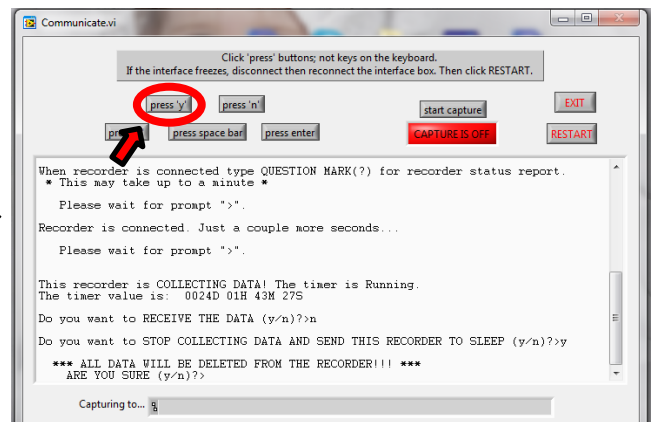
Communicate.vi

Click 'press' buttons; not keys on the keyboard.
If the interface freezes, disconnect then reconnect the interface box. Then click RESTART.

press 'y'
press 'n'
start capture
EXIT
pr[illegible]
press space bar
press enter
CAPTURE IS OFF
RESTART

When recorder is connected type QUESTION MARK(?) for recorder status report.
* This may take up to a minute *

Please wait for prompt ">".

Recorder is connected. Just a couple more seconds...

Please wait for prompt ">".

This recorder is COLLECTING DATA! The timer is Running.
The timer value is: 0024D 01H 43M 27S

Do you want to RECEIVE THE DATA (y/n)?>n

Do you want to STOP COLLECTING DATA AND SEND THIS RECORDER TO SLEEP (y/n)?>y

*** ALL DATA WILL BE DELETED FROM THE RECORDER!!! ***
ARE YOU SURE (y/n)?>

Capturing to...